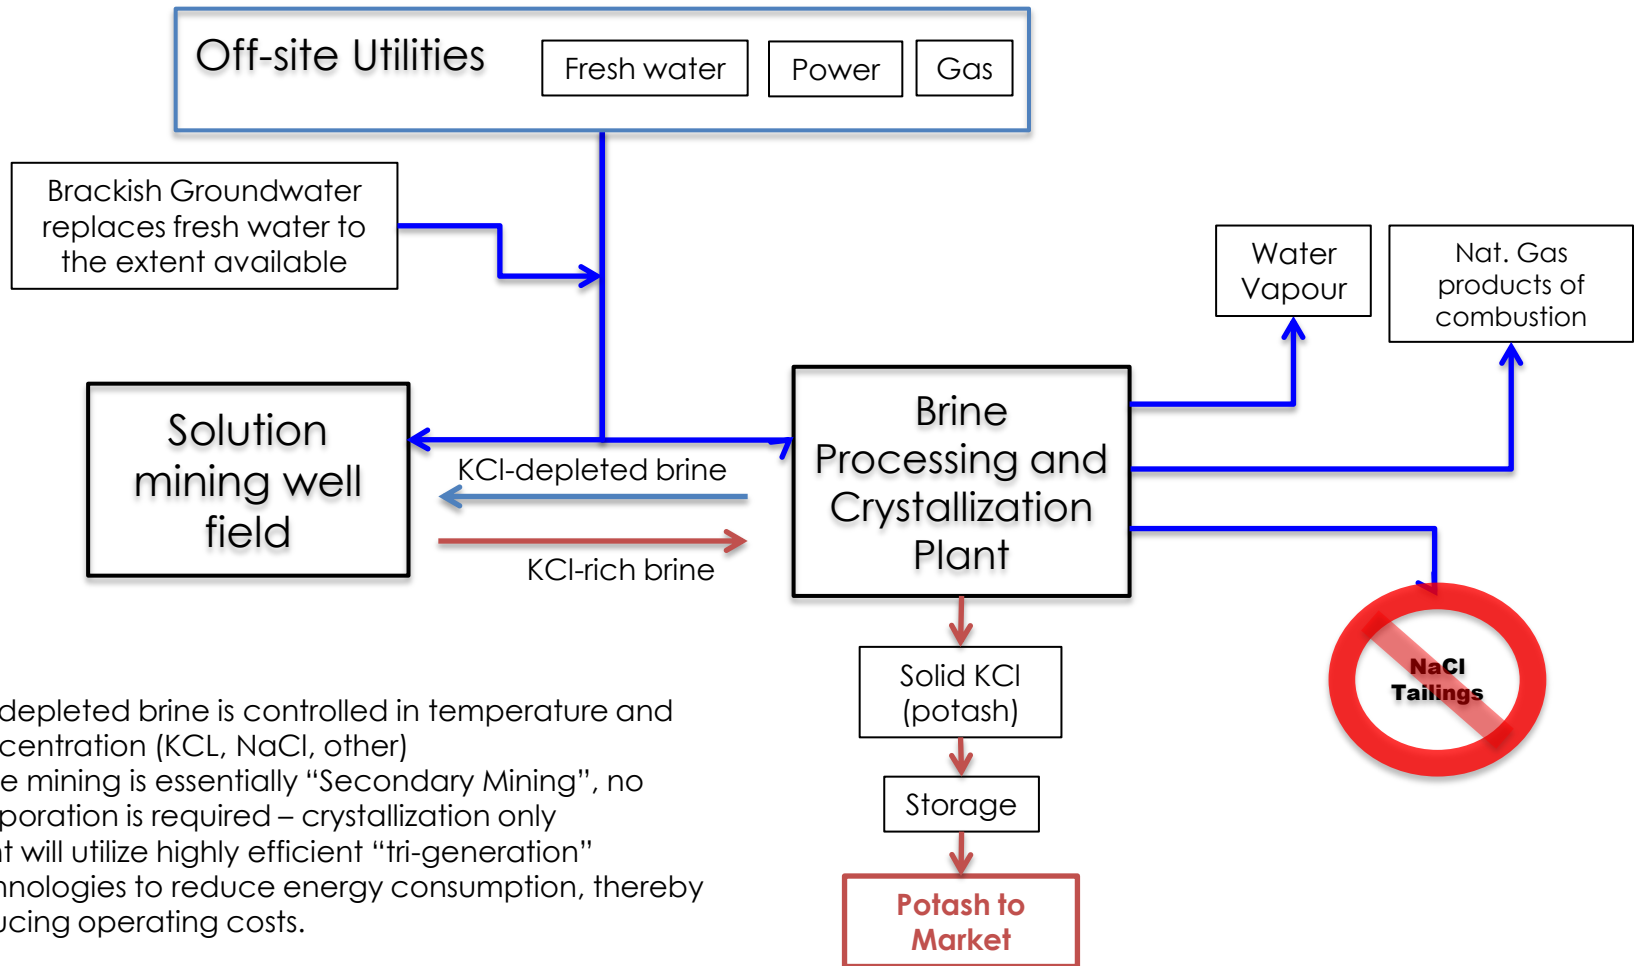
Off-site Utilities

Fresh water

Power

Gas

Brackish Groundwater replaces fresh water to the extent available

Water Vapour

Nat. Gas products of combustion

Solution mining well field

Brine Processing and Crystallization Plant

KCl-depleted brine

KCl-rich brine

Solid KCl (potash)

Storage

Potash to Market

NaCl Tailings

depleted brine is controlled in temperature and centration (KCL, NaCl, other)
e mining is essentially "Secondary Mining", no poration is required – crystallization only
t will utilize highly efficient "tri-generation" nologies to reduce energy consumption, thereby ucing operating costs.